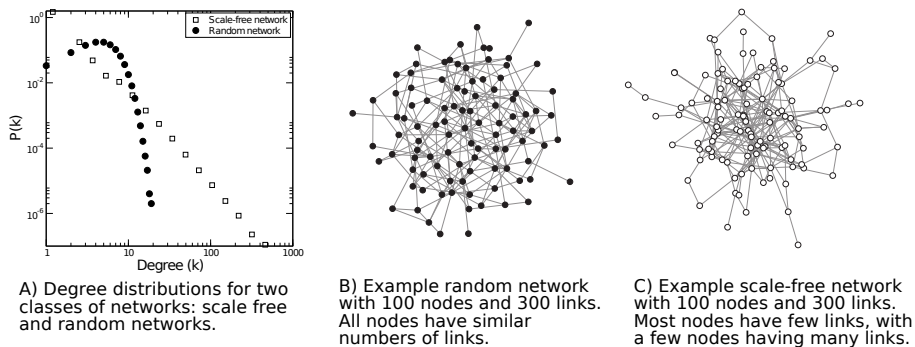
$10^0$
$10^{-2}$
$10^{-4}$
$10^{-6}$
P(k)
1
10
100
1000
Degree (k)
Scale-free network
Random network

A) Degree distributions for two classes of networks: scale free and random networks.

B) Example random network with 100 nodes and 300 links. All nodes have similar numbers of links.

C) Example scale-free network with 100 nodes and 300 links. Most nodes have few links, with a few nodes having many links.